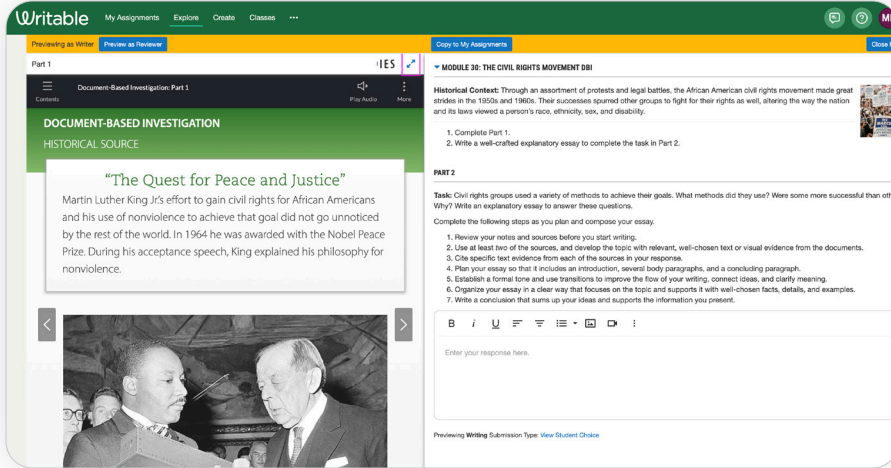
Writable My Assignments Explore Create Classes ···

M

Previewing as Writer Preview as Reviewer

Part 1

IES

Contents

Document-Based Investigation: Part 1

Play Audio

More

DOCUMENT-BASED INVESTIGATION

HISTORICAL SOURCE

"The Quest for Peace and Justice"

Martin Luther King Jr.'s effort to gain civil rights for African Americans and his use of nonviolence to achieve that goal did not go unnoticed by the rest of the world. In 1964 he was awarded with the Nobel Peace Prize. During his acceptance speech, King explained his philosophy for nonviolence.

Copy to My Assignments

Close

MODULE 30: THE CIVIL RIGHTS MOVEMENT DBI

Historical Context: Through an assortment of protests and legal battles, the African American civil rights movement made great strides in the 1950s and 1960s. Their successes spurred other groups to fight for their rights as well, altering the way the nation and its laws viewed a person's race, ethnicity, sex, and disability.

1. Complete Part 1.
2. Write a well-crafted explanatory essay to complete the task in Part 2.

PART 2

Task: Civil rights groups used a variety of methods to achieve their goals. What methods did they use? Were some more successful than oth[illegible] Why? Write an explanatory essay to answer these questions.

Complete the following steps as you plan and compose your essay.

1. Review your notes and sources before you start writing.
2. Use at least two of the sources, and develop the topic with relevant, well-chosen text or visual evidence from the documents.
3. Cite specific text evidence from each of the sources in your response.
4. Plan your essay so that it includes an introduction, several body paragraphs, and a concluding paragraph.
5. Establish a formal tone and use transitions to improve the flow of your writing, connect ideas, and clarify meaning.
6. Organize your essay in a clear way that focuses on the topic and supports it with well-chosen facts, details, and examples.
7. Write a conclusion that sums up your ideas and supports the information you present.

B i U

Enter your response here.

Previewing Writing Submission Type: View Student Choice